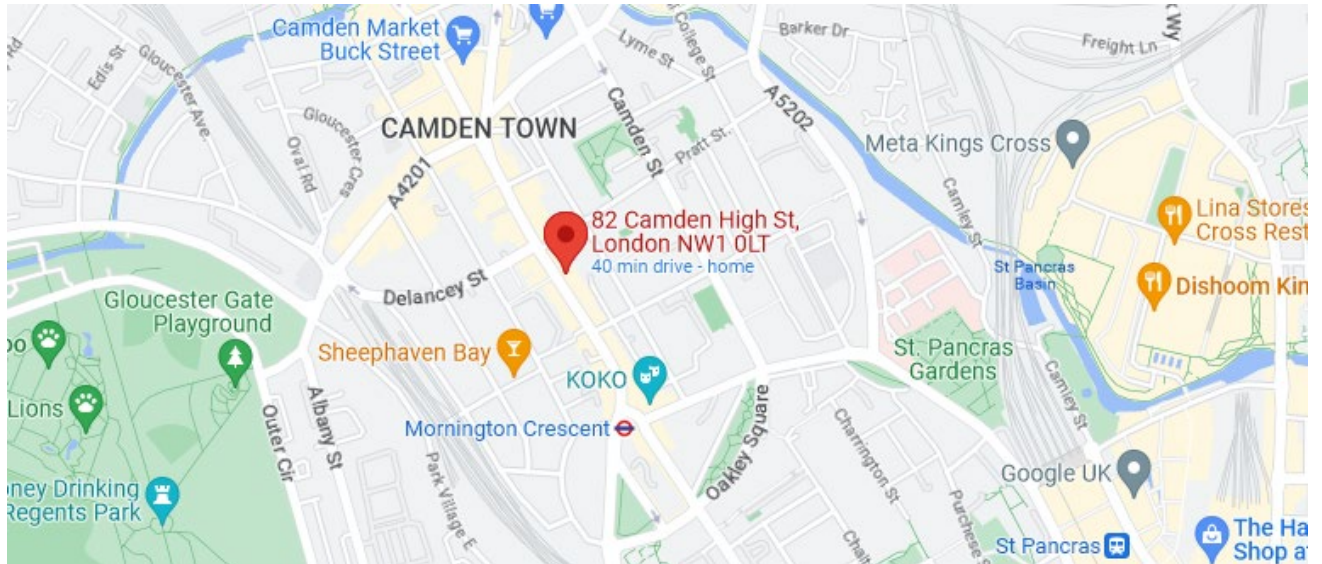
Camden Market Buck Street

Barker Dr

Freight Ln

Lyme St

College St

Edis St

Gloucester Ave

Gloucester Cres

Oval Rd

CAMDEN TOWN

Camden St

Pratt St

A5202

Meta Kings Cross

A4201

Camley St

82 Camden High St, London NW1 0LT
40 min drive - home

Lina Stores Cross Rest

St Pancras Basin

Dishoom Kin

Delancey St

Gloucester Gate Playground

oo

Sheephaven Bay

KOKO

St. Pancras Gardens

Camley St

Lions

Albany St

Outer Cir

Mornington Crescent

Oakley Square

Charrington St

Park Village E

Google UK

oney Drinking Regents Park

Purchese St

Chal

St Pancras

The Ha Shop a